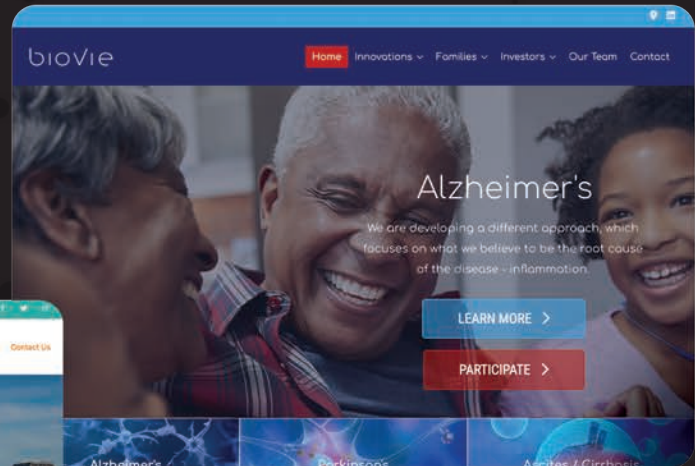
biovie

Home Innovations Families Investors Our Team Contact

Alzheimer's

We are developing a different approach, which focuses on what we believe to be the root cause of the disease - inflammation.

LEARN MORE >

PARTICIPATE >

Contact Us

Alzheimer's

Parkinsons

Ascites / Cirrhosis